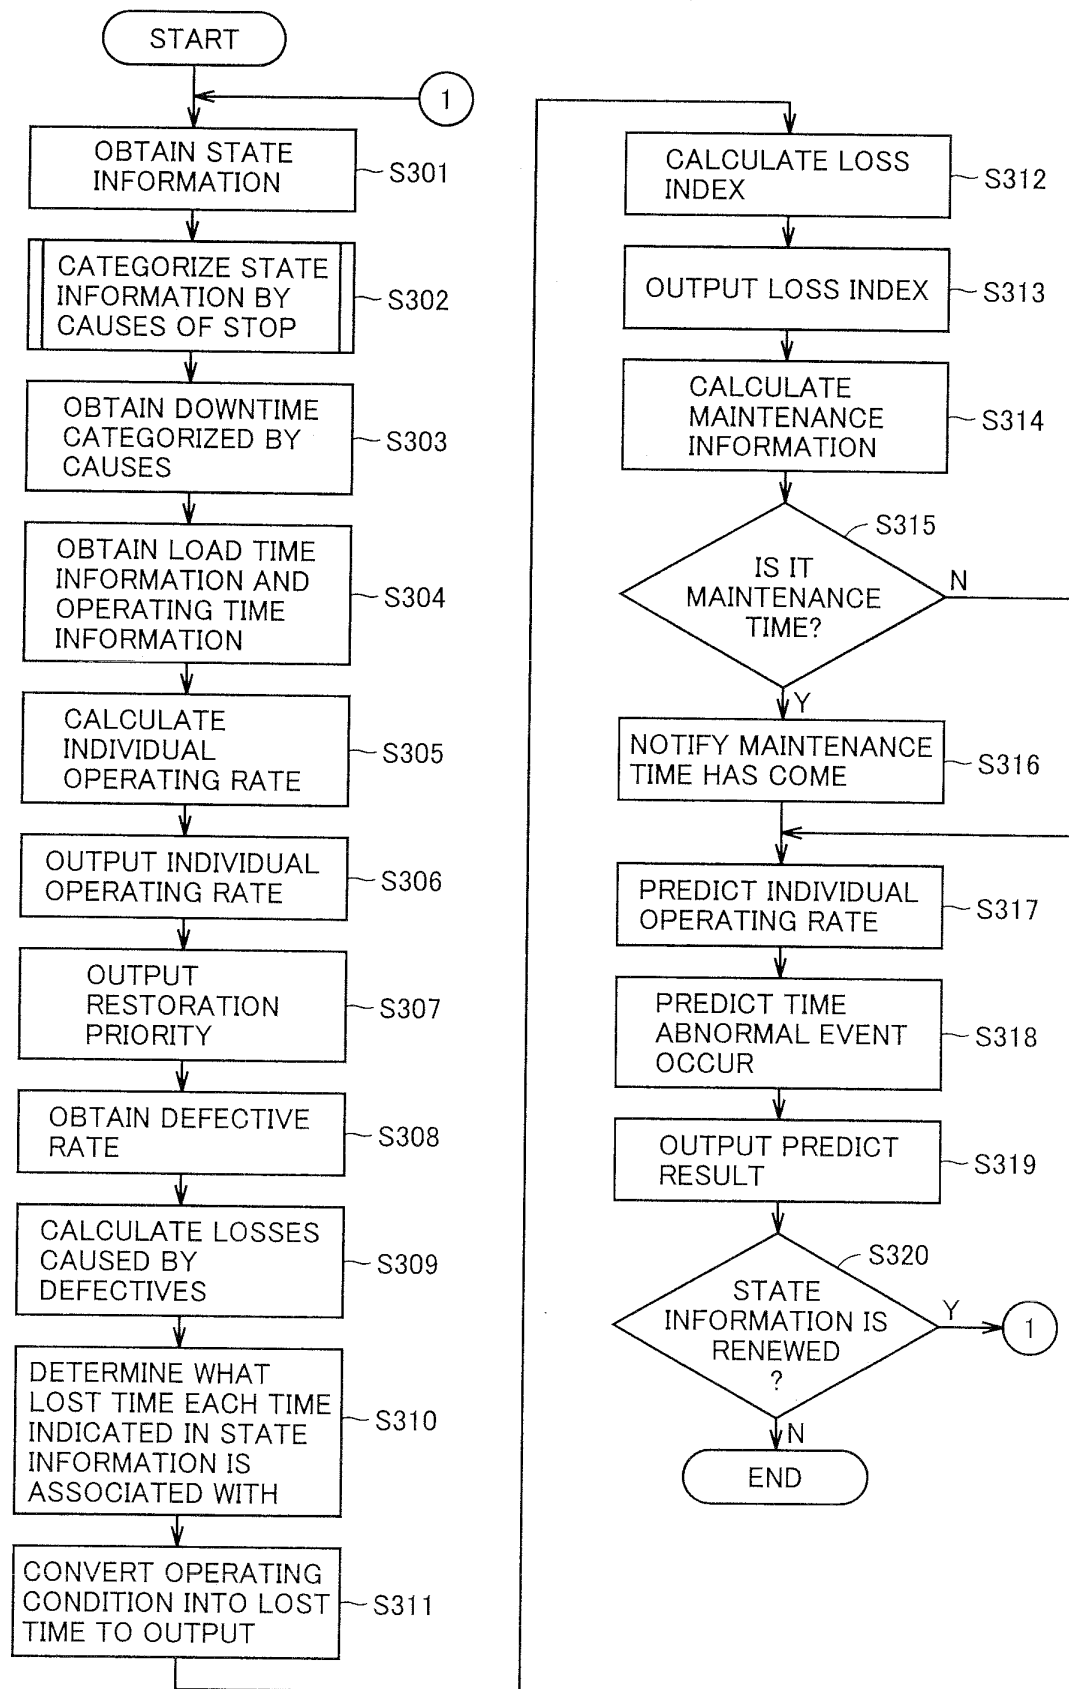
START

1

OBTAIN STATE INFORMATION
S301

CATEGORIZE STATE INFORMATION BY CAUSES OF STOP
S302

OBTAIN DOWNTIME CATEGORIZED BY CAUSES
S303

OBTAIN LOAD TIME INFORMATION AND OPERATING TIME INFORMATION
S304

CALCULATE INDIVIDUAL OPERATING RATE
S305

OUTPUT INDIVIDUAL OPERATING RATE
S306

OUTPUT RESTORATION PRIORITY
S307

OBTAIN DEFECTIVE RATE
S308

CALCULATE LOSSES CAUSED BY DEFECTIVES
S309

DETERMINE WHAT LOST TIME EACH TIME INDICATED IN STATE INFORMATION IS ASSOCIATED WITH
S310

CONVERT OPERATING CONDITION INTO LOST TIME TO OUTPUT
S311

CALCULATE LOSS INDEX
S312

OUTPUT LOSS INDEX
S313

CALCULATE MAINTENANCE INFORMATION
S314

S315
IS IT MAINTENANCE TIME?
N
Y

NOTIFY MAINTENANCE TIME HAS COME
S316

PREDICT INDIVIDUAL OPERATING RATE
S317

PREDICT TIME ABNORMAL EVENT OCCUR
S318

OUTPUT PREDICT RESULT
S319

S320
STATE INFORMATION IS RENEWED ?
Y
1
N

END